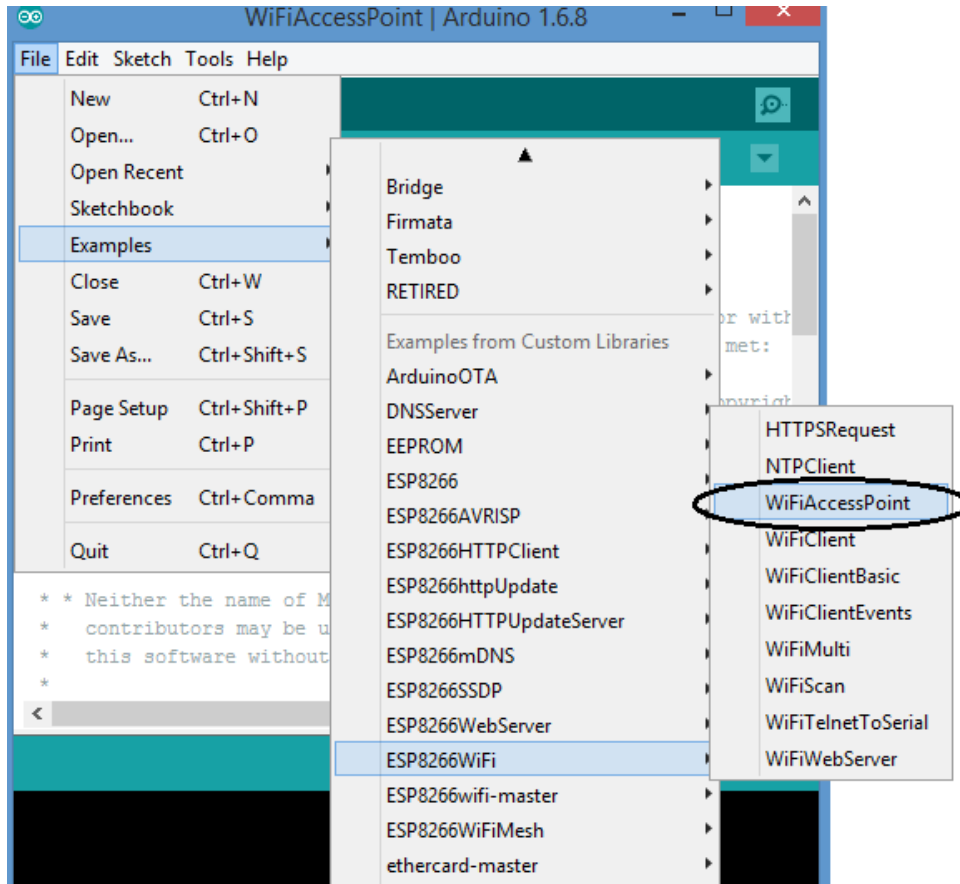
WiFiAccessPoint | Arduino 1.6.8

File Edit Sketch Tools Help

New Ctrl+N
Open... Ctrl+O
Open Recent
Sketchbook
Examples
Close Ctrl+W
Save Ctrl+S
Save As... Ctrl+Shift+S
Page Setup Ctrl+Shift+P
Print Ctrl+P
Preferences Ctrl+Comma
Quit Ctrl+Q

Bridge
Firmata
Temboo
RETIRED
Examples from Custom Libraries
ArduinoOTA
DNSServer
EEPROM
ESP8266
ESP8266AVRISP
ESP8266HTTPClient
ESP8266httpUpdate
ESP8266HTTPUpdateServer
ESP8266mDNS
ESP8266SSDP
ESP8266WebServer
ESP8266WiFi
ESP8266wifi-master
ESP8266WiFiMesh
ethercard-master

HTTPSRequest
NTPClient
WiFiAccessPoint
WiFiClient
WiFiClientBasic
WiFiClientEvents
WiFiMulti
WiFiScan
WiFiTelnetToSerial
WiFiWebServer

or with
met:
opyrig

* * Neither the name of M
* contributors may be u
* this software without
*